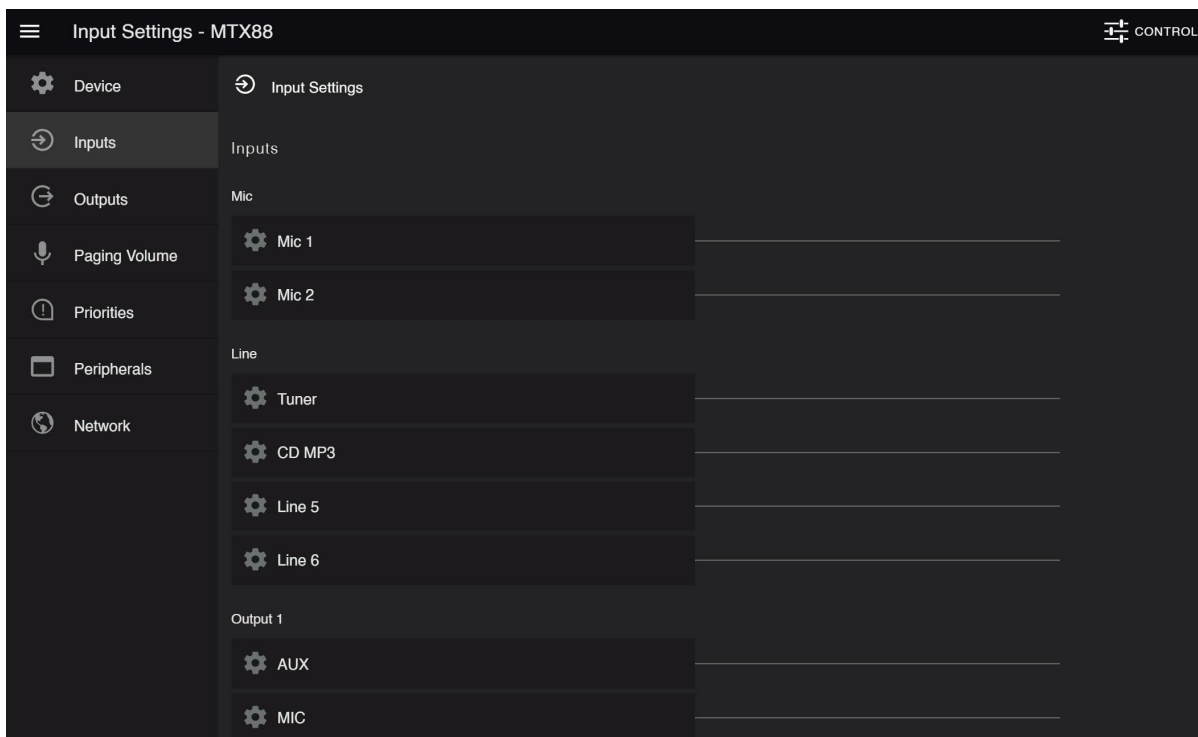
Input Settings - MTX88

CONTROL

Device

Inputs

Outputs

Paging Volume

Priorities

Peripherals

Network

Input Settings

Inputs

Mic

Mic 1

Mic 2

Line

Tuner

CD MP3

Line 5

Line 6

Output 1

AUX

MIC